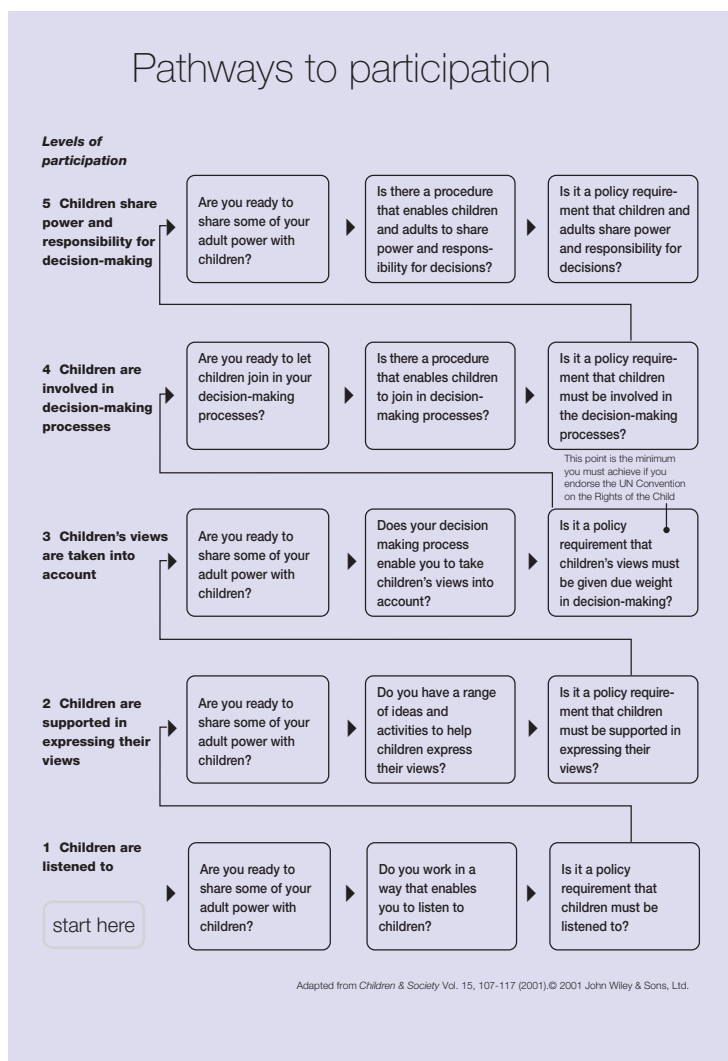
Pathways to participation

Levels of participation

5 Children share power and responsibility for decision-making

Are you ready to share some of your adult power with children?

Is there a procedure that enables children and adults to share power and responsibility for decisions?

Is it a policy requirement that children and adults share power and responsibility for decisions?

4 Children are involved in decision-making processes

Are you ready to let children join in your decision-making processes?

Is there a procedure that enables children to join in decision-making processes?

Is it a policy requirement that children must be involved in the decision-making processes?

This point is the minimum you must achieve if you endorse the UN Convention on the Rights of the Child

3 Children's views are taken into account

Are you ready to share some of your adult power with children?

Does your decision making process enable you to take children's views into account?

Is it a policy requirement that children's views must be given due weight in decision-making?

2 Children are supported in expressing their views

Are you ready to share some of your adult power with children?

Do you have a range of ideas and activities to help children express their views?

Is it a policy requirement that children must be supported in expressing their views?

1 Children are listened to

start here

Are you ready to share some of your adult power with children?

Do you work in a way that enables you to listen to children?

Is it a policy requirement that children must be listened to?

Adapted from Children & Society Vol. 15, 107-117 (2001).© 2001 John Wiley & Sons, Ltd.